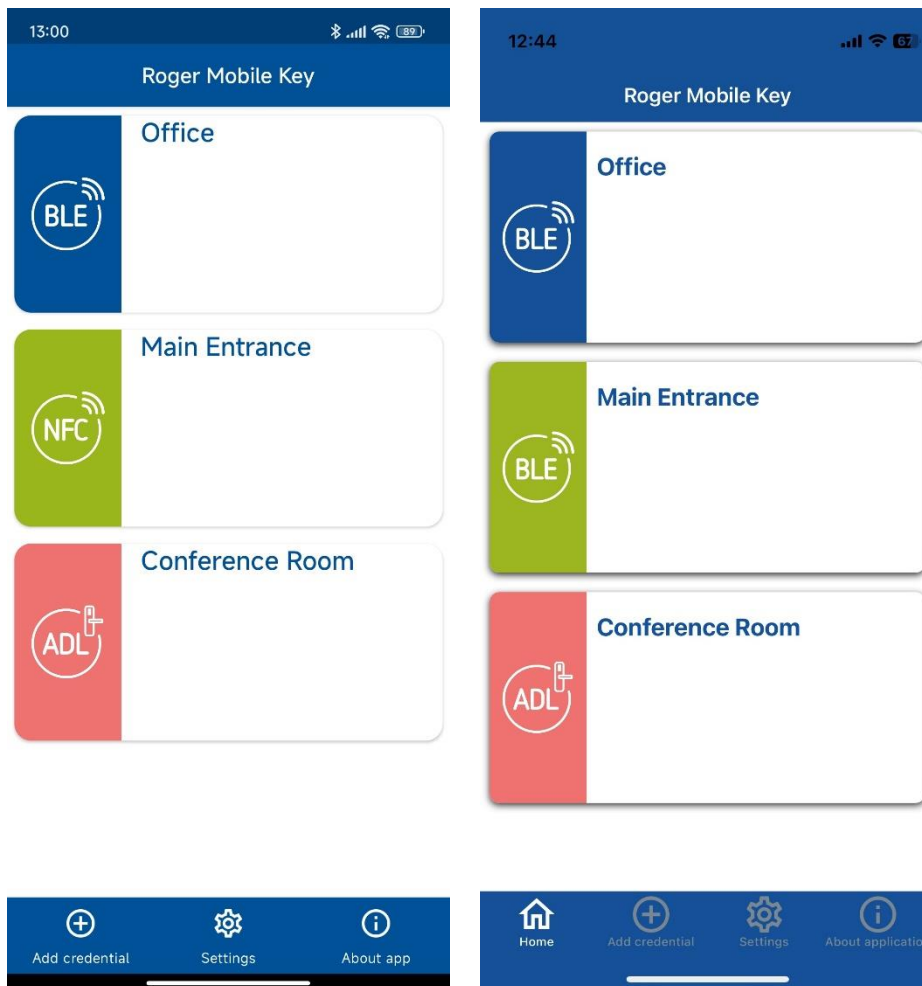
13:00
89

Roger Mobile Key

BLE
Office

NFC
Main Entrance

ADL
Conference Room

Add credential
Settings
About app

12:44
67

Roger Mobile Key

BLE
Office

BLE
Main Entrance

ADL
Conference Room

Home
Add credential
Settings
About applicatio